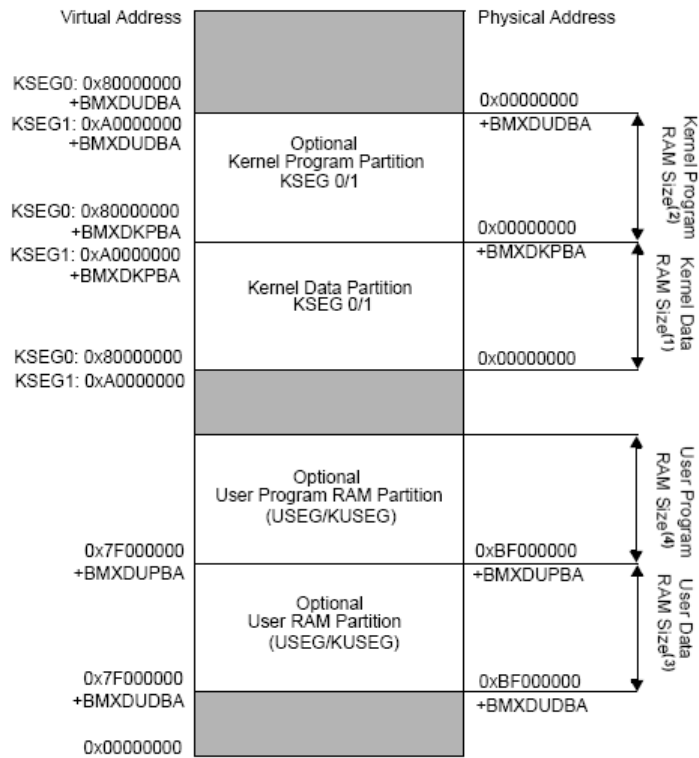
Virtual Address

Physical Address

KSEG0: 0x80000000 +BMXDUDBA

0x00000000

KSEG1: 0xA0000000 +BMXDUDBA

+BMXDUDBA

Optional Kernel Program Partition KSEG 0/1

Kernel Program RAM Size$^{(2)}$

KSEG0: 0x80000000 +BMXDKPBA

0x00000000

KSEG1: 0xA0000000 +BMXDKPBA

+BMXDKPBA

Kernel Data Partition KSEG 0/1

Kernel Data RAM Size$^{(1)}$

KSEG0: 0x80000000

0x00000000

KSEG1: 0xA0000000

Optional User Program RAM Partition (USEG/KUSEG)

User Program RAM Size$^{(4)}$

0x7F000000 +BMXDUPBA

0xBF000000 +BMXDUPBA

Optional User RAM Partition (USEG/KUSEG)

User Data RAM Size$^{(3)}$

0x7F000000 +BMXDUDBA

0xBF000000 +BMXDUDBA

0x00000000